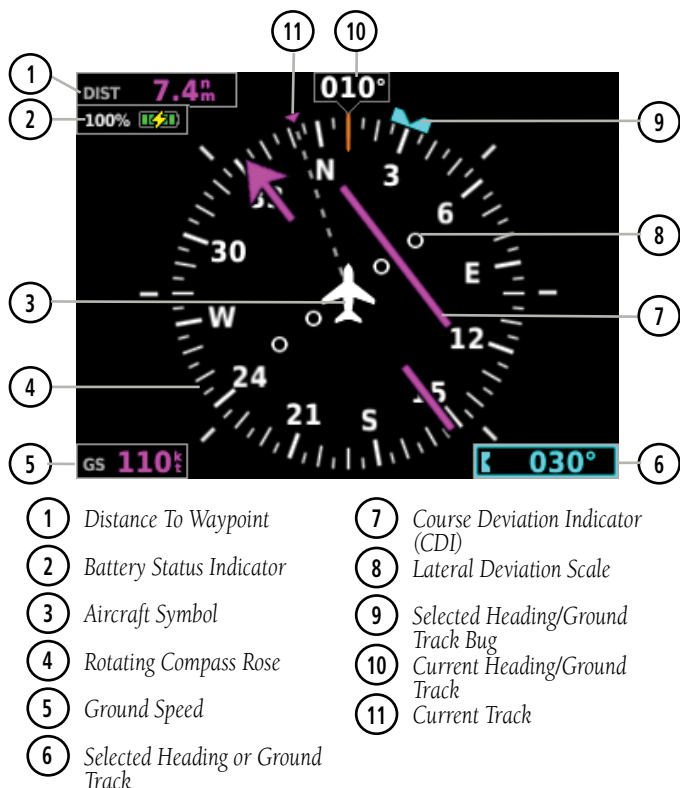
11
10
010°
1
DIST 7.4 $^{n}_{m}$
2
100%
9
N
3
33
6
8
30
E
3
W
7
12
4
24
15
21
S
5
GS 110 $^{k}_{t}$
030°
6

1 Distance To Waypoint
2 Battery Status Indicator
3 Aircraft Symbol
4 Rotating Compass Rose
5 Ground Speed
6 Selected Heading or Ground Track
7 Course Deviation Indicator (CDI)
8 Lateral Deviation Scale
9 Selected Heading/Ground Track Bug
10 Current Heading/Ground Track
11 Current Track